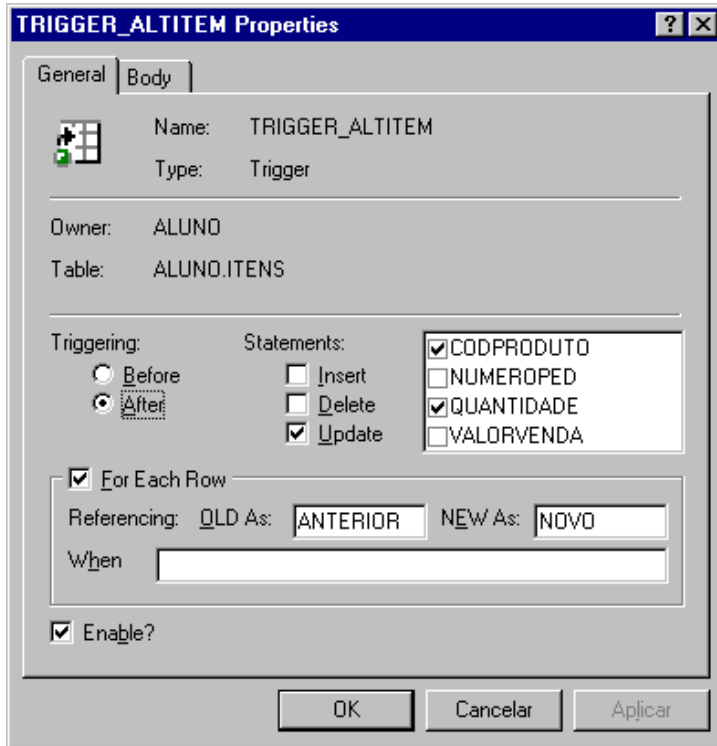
TRIGGER_ALTITEM Properties

? X

General Body

Name: TRIGGER_ALTITEM

Type: Trigger

Owner: ALUNO

Table: ALUNO.ITENS

Triggering:
Before
After

Statements:
Insert
Delete
Update

CODPRODUTO
NUMEROPED
QUANTIDADE
VALORVENDA

For Each Row

Referencing: OLD As: ANTERIOR NEW As: NOVO

When

Enable?

OK Cancelar Aplicar